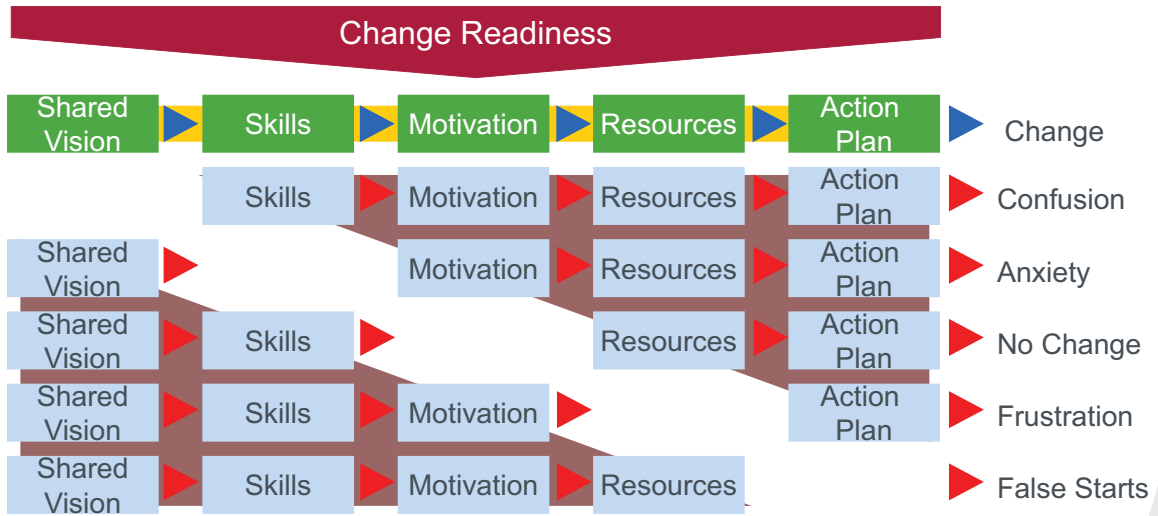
Change Readiness

| | | | | | |
|---|---|---|---|---|---|
| Shared Vision | Skills | Motivation | Resources | Action Plan | Change |
| | Skills | Motivation | Resources | Action Plan | Confusion |
| Shared Vision | | Motivation | Resources | Action Plan | Anxiety |
| Shared Vision | Skills | | Resources | Action Plan | No Change |
| Shared Vision | Skills | Motivation | | Action Plan | Frustration |
| Shared Vision | Skills | Motivation | Resources | | False Starts |